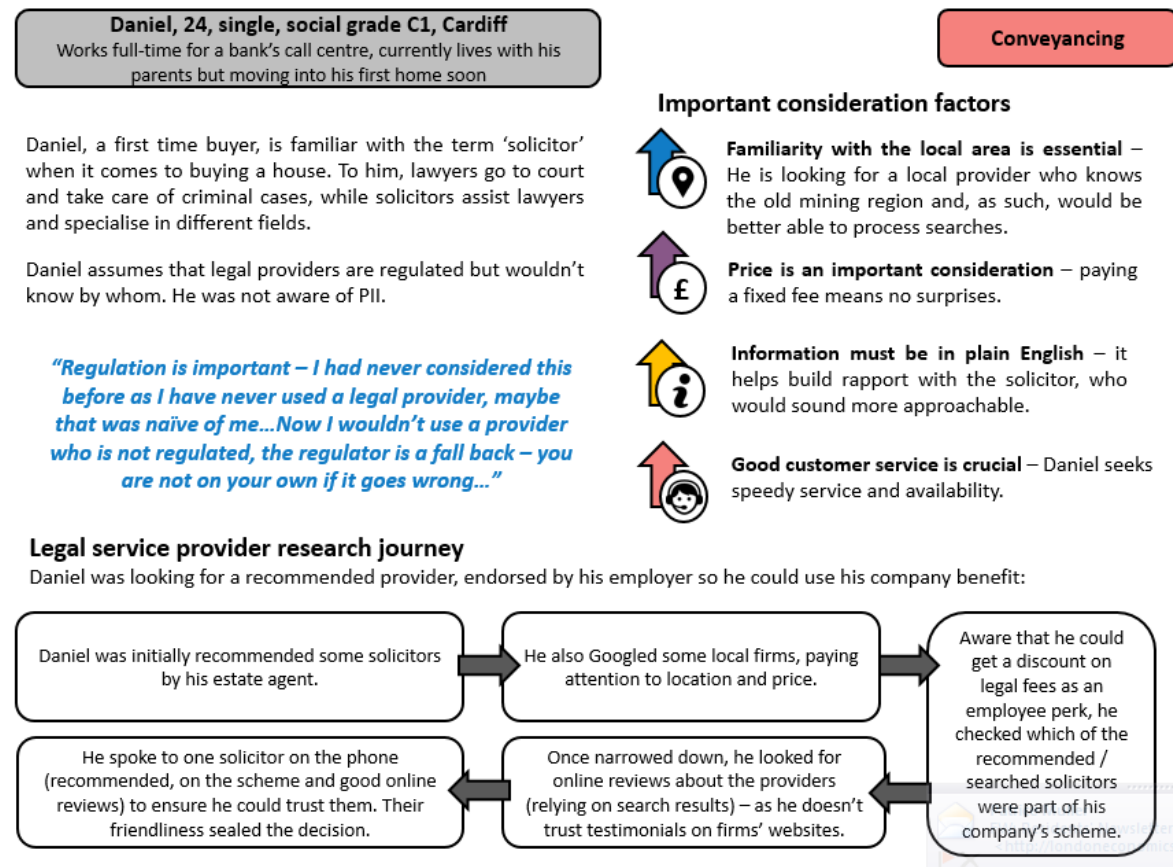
Daniel, 24, single, social grade C1, Cardiff
Works full-time for a bank's call centre, currently lives with his parents but moving into his first home soon

Conveyancing

Daniel, a first time buyer, is familiar with the term 'solicitor' when it comes to buying a house. To him, lawyers go to court and take care of criminal cases, while solicitors assist lawyers and specialise in different fields.

Daniel assumes that legal providers are regulated but wouldn't know by whom. He was not aware of PII.

"Regulation is important – I had never considered this before as I have never used a legal provider, maybe that was naïve of me…Now I wouldn't use a provider who is not regulated, the regulator is a fall back – you are not on your own if it goes wrong…"

Important consideration factors

Familiarity with the local area is essential – He is looking for a local provider who knows the old mining region and, as such, would be better able to process searches.

£

Price is an important consideration – paying a fixed fee means no surprises.

i

Information must be in plain English – it helps build rapport with the solicitor, who would sound more approachable.

Good customer service is crucial – Daniel seeks speedy service and availability.

Legal service provider research journey
Daniel was looking for a recommended provider, endorsed by his employer so he could use his company benefit:

Daniel was initially recommended some solicitors by his estate agent.

He also Googled some local firms, paying attention to location and price.

Aware that he could get a discount on legal fees as an employee perk, he checked which of the recommended / searched solicitors were part of his company's scheme.

Once narrowed down, he looked for online reviews about the providers (relying on search results) – as he doesn't trust testimonials on firms' websites.

He spoke to one solicitor on the phone (recommended, on the scheme and good online reviews) to ensure he could trust them. Their friendliness sealed the decision.

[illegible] Newsletter
- http://londoneconomic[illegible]